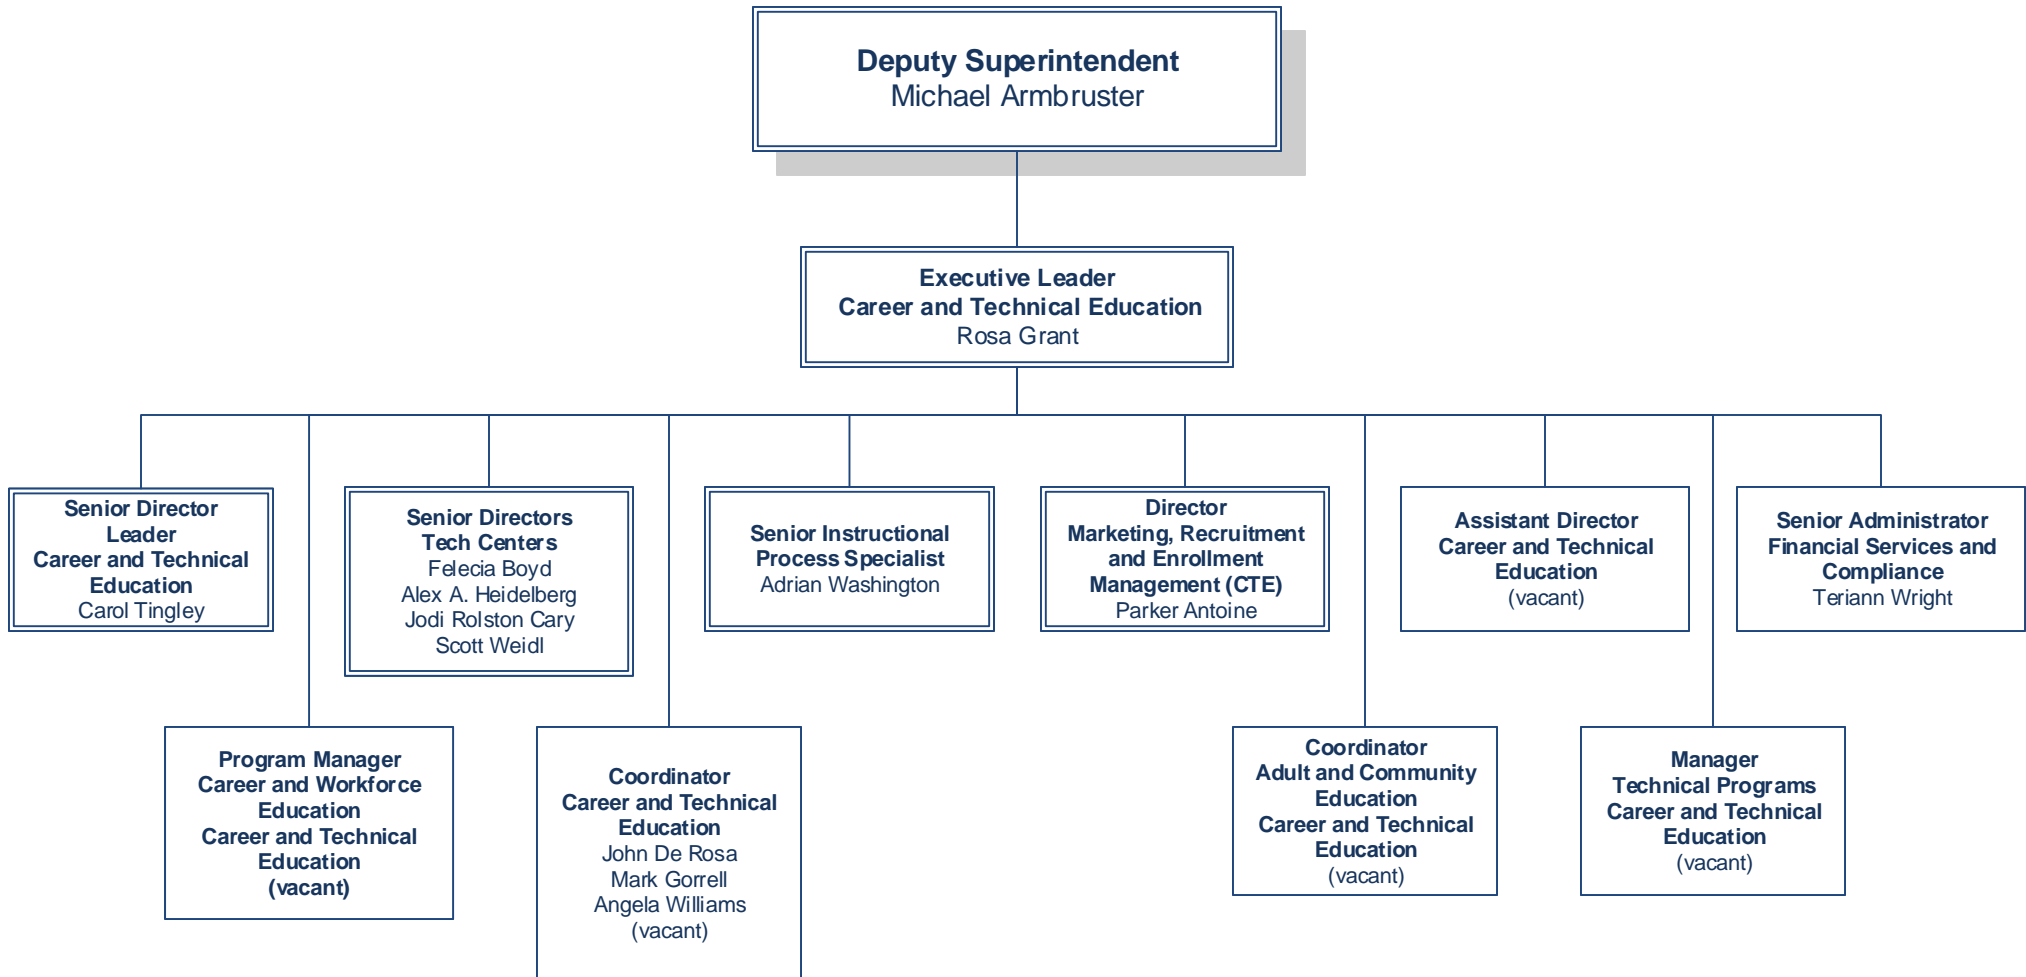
Deputy Superintendent
Michael Armbruster

Executive Leader
Career and Technical Education
Rosa Grant

Senior Director
Leader
Career and Technical Education
Carol Tingley

Senior Directors
Tech Centers
Felecia Boyd
Alex A. Heidelberg
Jodi Rolston Cary
Scott Weidl

Senior Instructional Process Specialist
Adrian Washington

Director
Marketing, Recruitment and Enrollment Management (CTE)
Parker Antoine

Assistant Director
Career and Technical Education
(vacant)

Senior Administrator
Financial Services and Compliance
Teriann Wright

Program Manager
Career and Workforce Education
Career and Technical Education
(vacant)

Coordinator
Career and Technical Education
John De Rosa
Mark Gorrell
Angela Williams
(vacant)

Coordinator
Adult and Community Education
Career and Technical Education
(vacant)

Manager
Technical Programs
Career and Technical Education
(vacant)